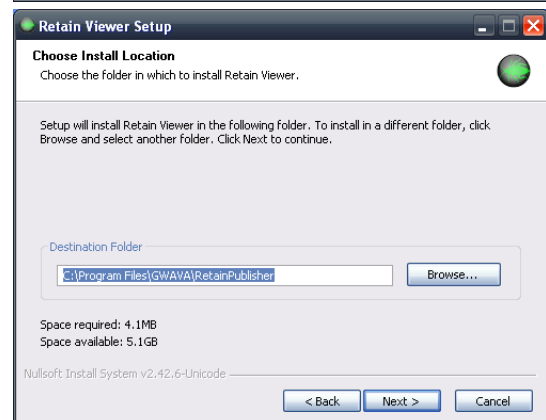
Retain Viewer Setup

Choose Install Location
Choose the folder in which to install Retain Viewer.

Setup will install Retain Viewer in the following folder. To install in a different folder, click Browse and select another folder. Click Next to continue.

Destination Folder
C:\Program Files\GWAVA\RetainPublisher
Browse...

Space required: 4.1MB
Space available: 5.1GB

Nullsoft Install System v2.42.6-Unicode

< Back
Next >
Cancel